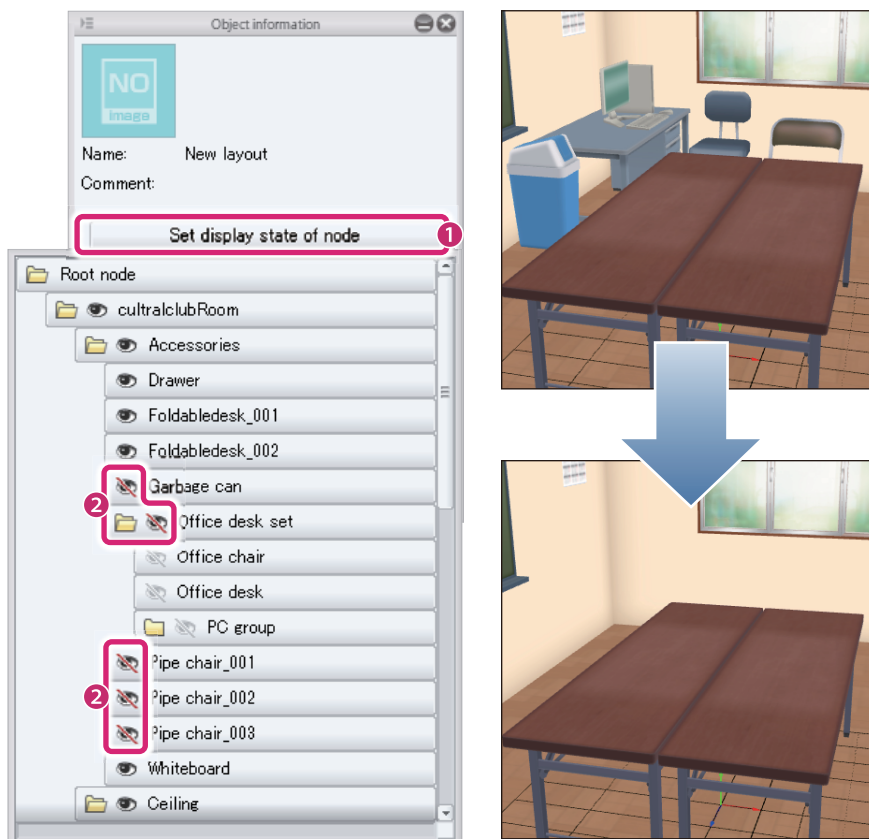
Object information

NO image

Name: New layout

Comment:

Set display state of node

1

Root node

cultralclubRoom

Accessories

Drawer

Foldabledesk_001

Foldabledesk_002

2

Garbage can

Office desk set

Office chair

Office desk

PC group

2

Pipe chair_001

Pipe chair_002

Pipe chair_003

Whiteboard

Ceiling